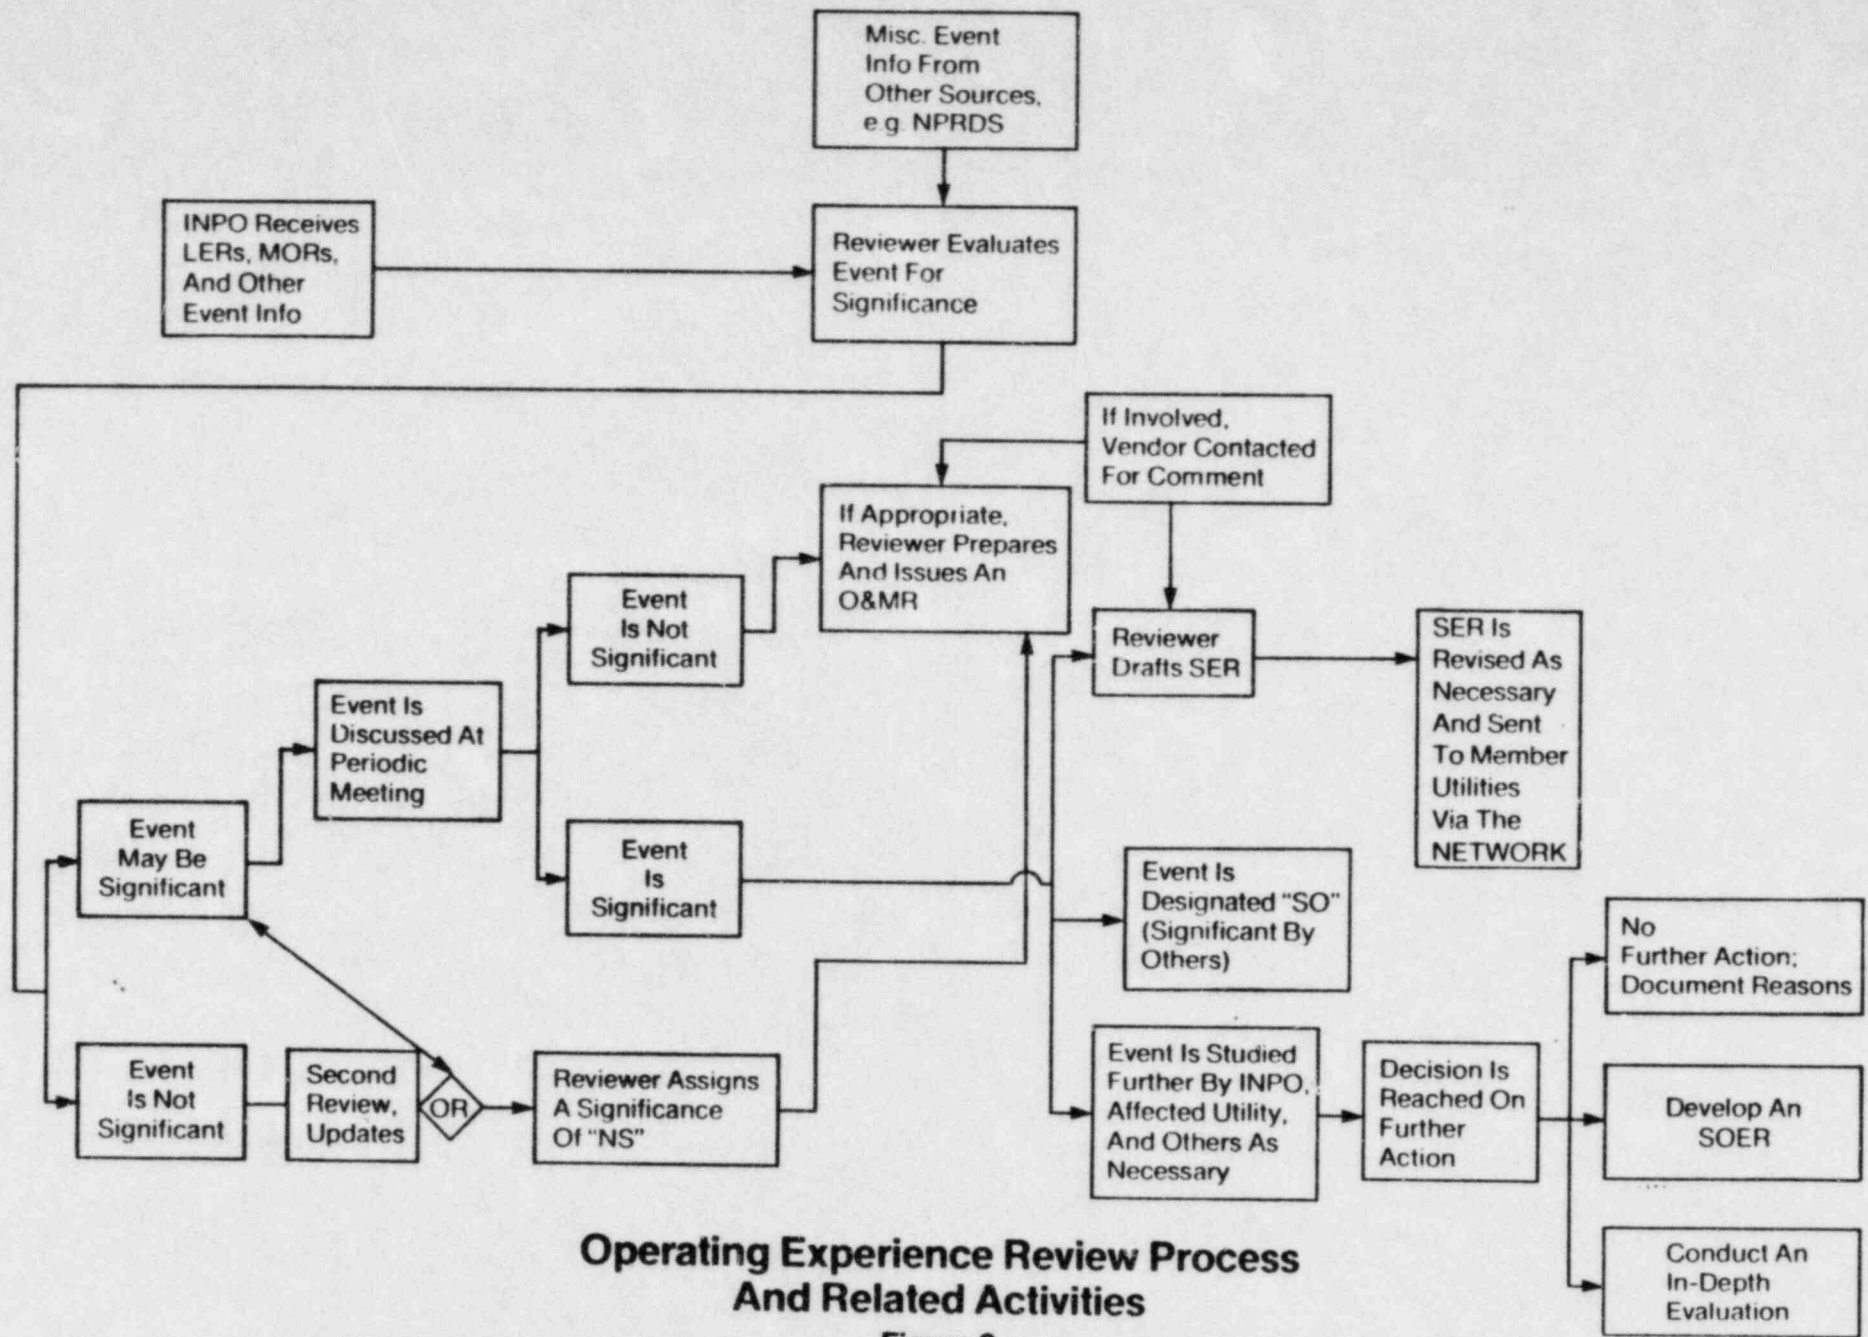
Misc. Event Info From Other Sources, e.g. NPRDS

INPO Receives LERs, MORs, And Other Event Info

Reviewer Evaluates Event For Significance

If Involved, Vendor Contacted For Comment

If Appropriate, Reviewer Prepares And Issues An O&MR

Event Is Not Significant

Reviewer Drafts SER

SER Is Revised As Necessary And Sent To Member Utilities Via The NETWORK

Event Is Discussed At Periodic Meeting

Event May Be Significant

Event Is Significant

Event Is Designated "SO" (Significant By Others)

No Further Action; Document Reasons

Event Is Not Significant

Second Review, Updates

OR

Reviewer Assigns A Significance Of "NS"

Event Is Studied Further By INPO, Affected Utility, And Others As Necessary

Decision Is Reached On Further Action

Develop An SOER

Conduct An In-Depth Evaluation

Operating Experience Review Process And Related Activities

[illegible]